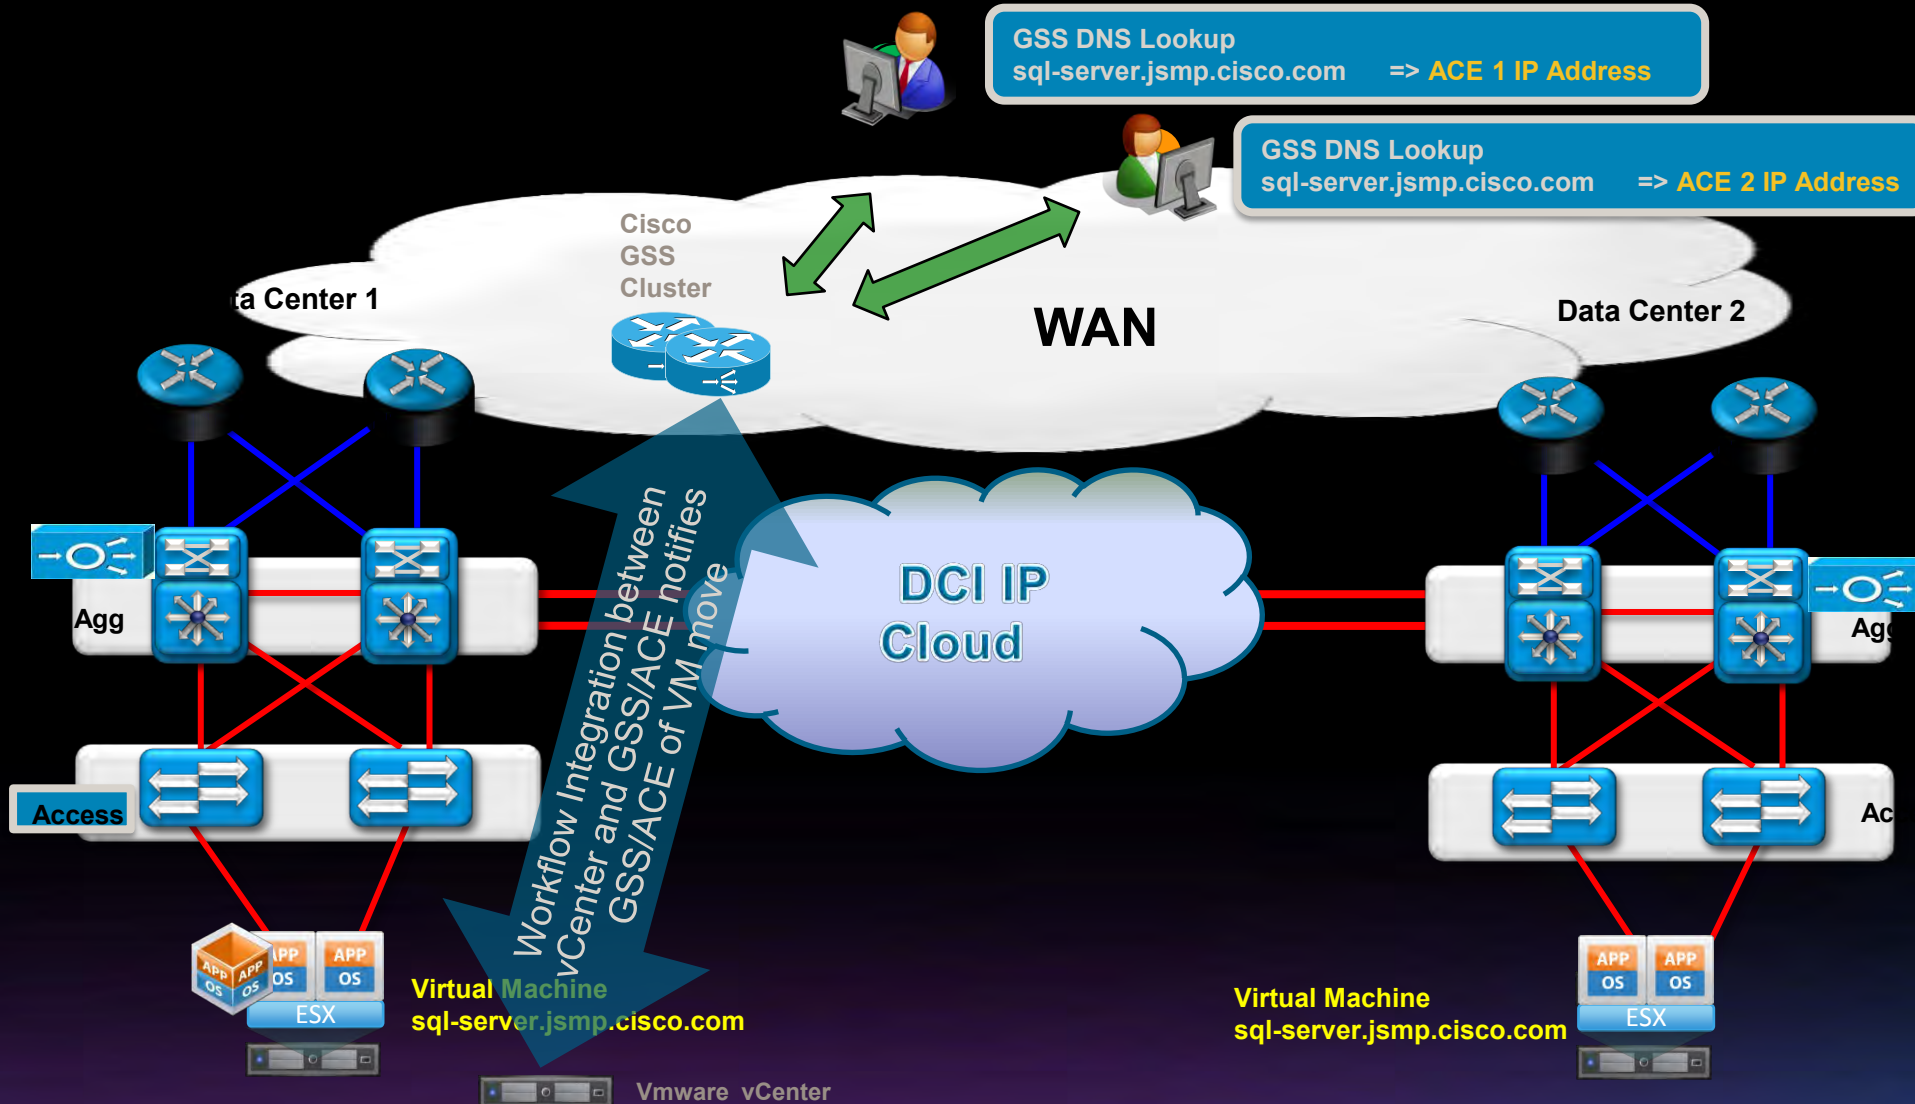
GSS DNS Lookup
sql-server.jsmp.cisco.com => ACE 1 IP Address

GSS DNS Lookup
sql-server.jsmp.cisco.com => ACE 2 IP Address

Cisco GSS Cluster

ta Center 1

WAN

Data Center 2

Agg

Agg

DCI IP Cloud

Workflow Integration between vCenter and GSS/ACE notifies GSS/ACE of VM move

Access

Ac

APP OS APP OS APP OS APP OS

ESX

Virtual Machine
sql-server.jsmp.cisco.com

APP OS APP OS

ESX

Virtual Machine
sql-server.jsmp.cisco.com

Vmware vCenter